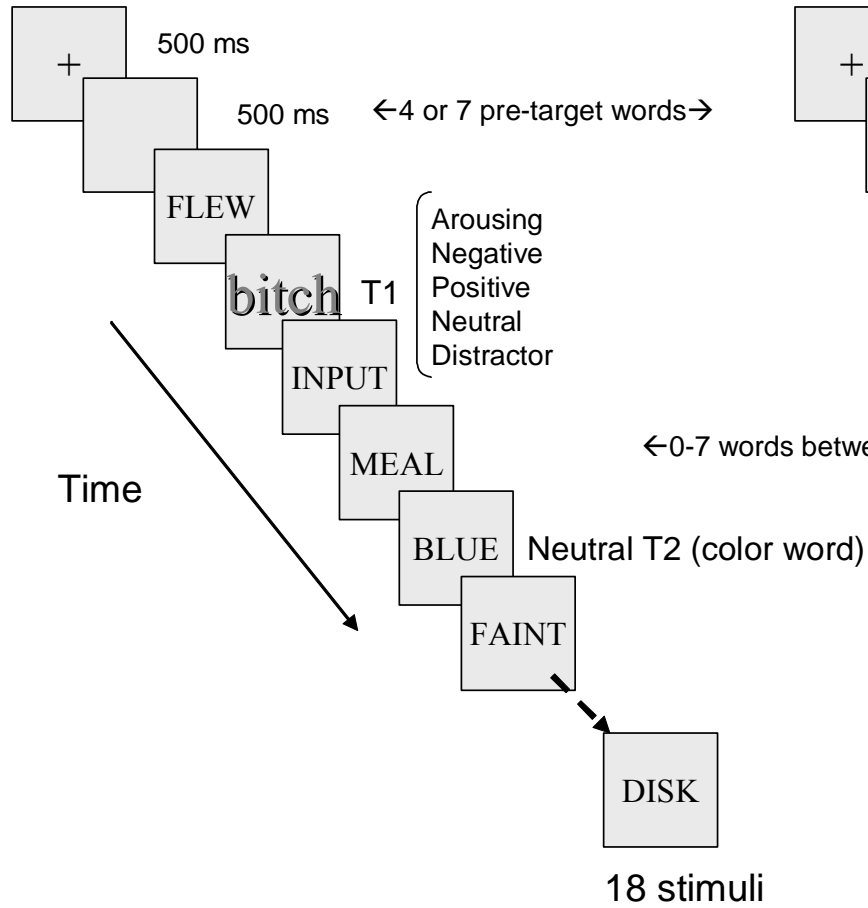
+

500 ms

500 ms

←4 or 7 pre-target words→

+

FLEW

Arousing
Negative
Positive
Neutral
Distractor

bitch

T1

INPUT

MEAL

←0-7 words betwe

Time

BLUE

Neutral T2 (color word)

FAINT

DISK

18 stimuli